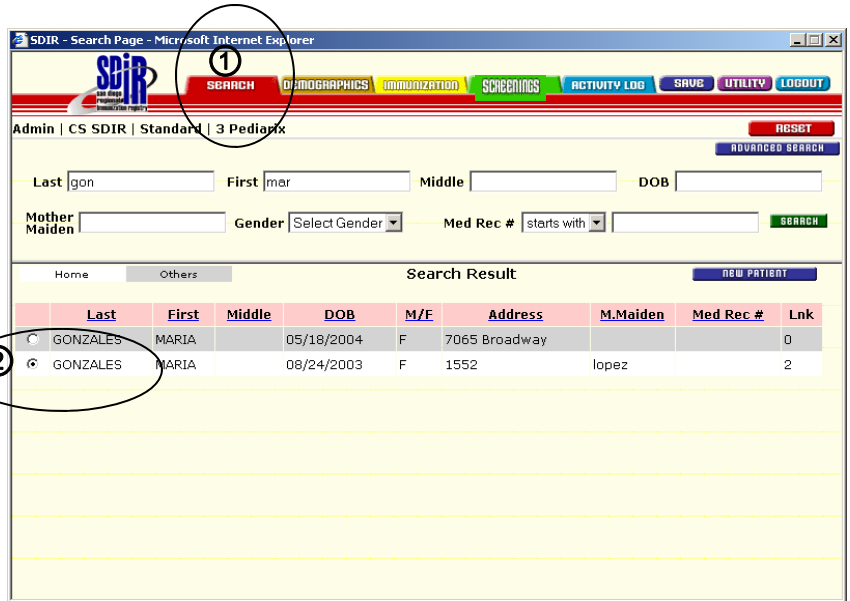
SDIR - Search Page - Microsoft Internet Explorer

SDIR san diego regional immunization registry

1

SEARCH | DEMOGRAPHICS | IMMUNIZATION | SCREENINGS | ACTIVITY LOG | SAVE | UTILITY | LOGOUT

Admin | CS SDIR | Standard | 3 Pediarix

RESET

ADVANCED SEARCH

Last gon First mar Middle DOB

Mother Maiden Gender Select Gender Med Rec # starts with SEARCH

Home Others Search Result NEW PATIENT

2

| | Last | First | Middle | DOB | M/F | Address | M.Maiden | Med Rec # | Lnk |
|---|---|---|---|---|---|---|---|---|---|
| ○ | GONZALES | MARIA | | 05/18/2004 | F | 7065 Broadway | | | 0 |
| ◉ | GONZALES | MARIA | | 08/24/2003 | F | 1552 | lopez | | 2 |